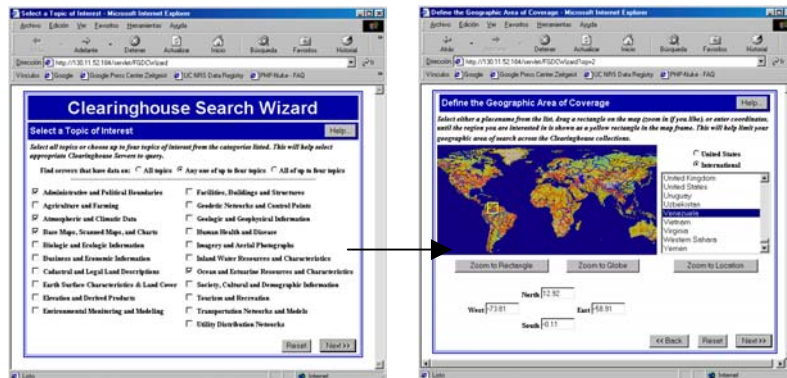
Select a Topic of Interest - Microsoft Internet Explorer

Archivo Edición Ver Favoritos Herramientas Ayuda

Atrás Adelante Detener Actualizar Inicio Búsqueda Favoritos Historial

Dirección http://130.11.52.184/servlet/FGDCWizard

Vínculos Google Google Press Center Zeitgeist UC NRS Data Registry PHP-Nuke - FAQ

Clearinghouse Search Wizard

Select a Topic of Interest

Help...

Select all topics or choose up to four topics of interest from the categories listed. This will help select appropriate Clearinghouse Servers to query.

Find servers that have data on: All topics Any one of up to four topics All of up to four topics

Administrative and Political Boundaries
Agriculture and Farming
Atmospheric and Climatic Data
Base Maps, Scanned Maps, and Charts
Biologic and Ecologic Information
Business and Economic Information
Cadastral and Legal Land Descriptions
Earth Surface Characteristics & Land Cover
Elevation and Derived Products
Environmental Monitoring and Modeling

Facilities, Buildings and Structures
Geodetic Networks and Control Points
Geologic and Geophysical Information
Human Health and Disease
Imagery and Aerial Photographs
Inland Water Resources and Characteristics
Ocean and Estuarine Resources and Characteristics
Society, Cultural and Demographic Information
Tourism and Recreation
Transportation Networks and Models
Utility Distribution Networks

Reset Next >>

Listo Internet

Define the Geographic Area of Coverage - Microsoft Internet Explorer

Archivo Edición Ver Favoritos Herramientas Ayuda

Atrás Adelante Detener Actualizar Inicio Búsqueda Favoritos Historial

Dirección http://130.11.52.184/servlet/FGDCWizard?op=2

Vínculos Google Google Press Center Zeitgeist UC NRS Data Registry PHP-Nuke - FAQ

Define the Geographic Area of Coverage

Help...

Select either a placename from the list, drag a rectangle on the map (zoom in if you like), or enter coordinates, until the region you are interested in is shown as a yellow rectangle in the map frame. This will help limit your geographic area of search across the Clearinghouse collections.

United States
International

United Kingdom
United States
Uruguay
Uzbekistan
Venezuela
Vietnam
Virginia
Western Sahara
Yemen

Zoom to Rectangle Zoom to Globe Zoom to Location

North 12.92
West -73.01 East -58.91
South -0.11

<< Back Reset Next >>

Listo Internet